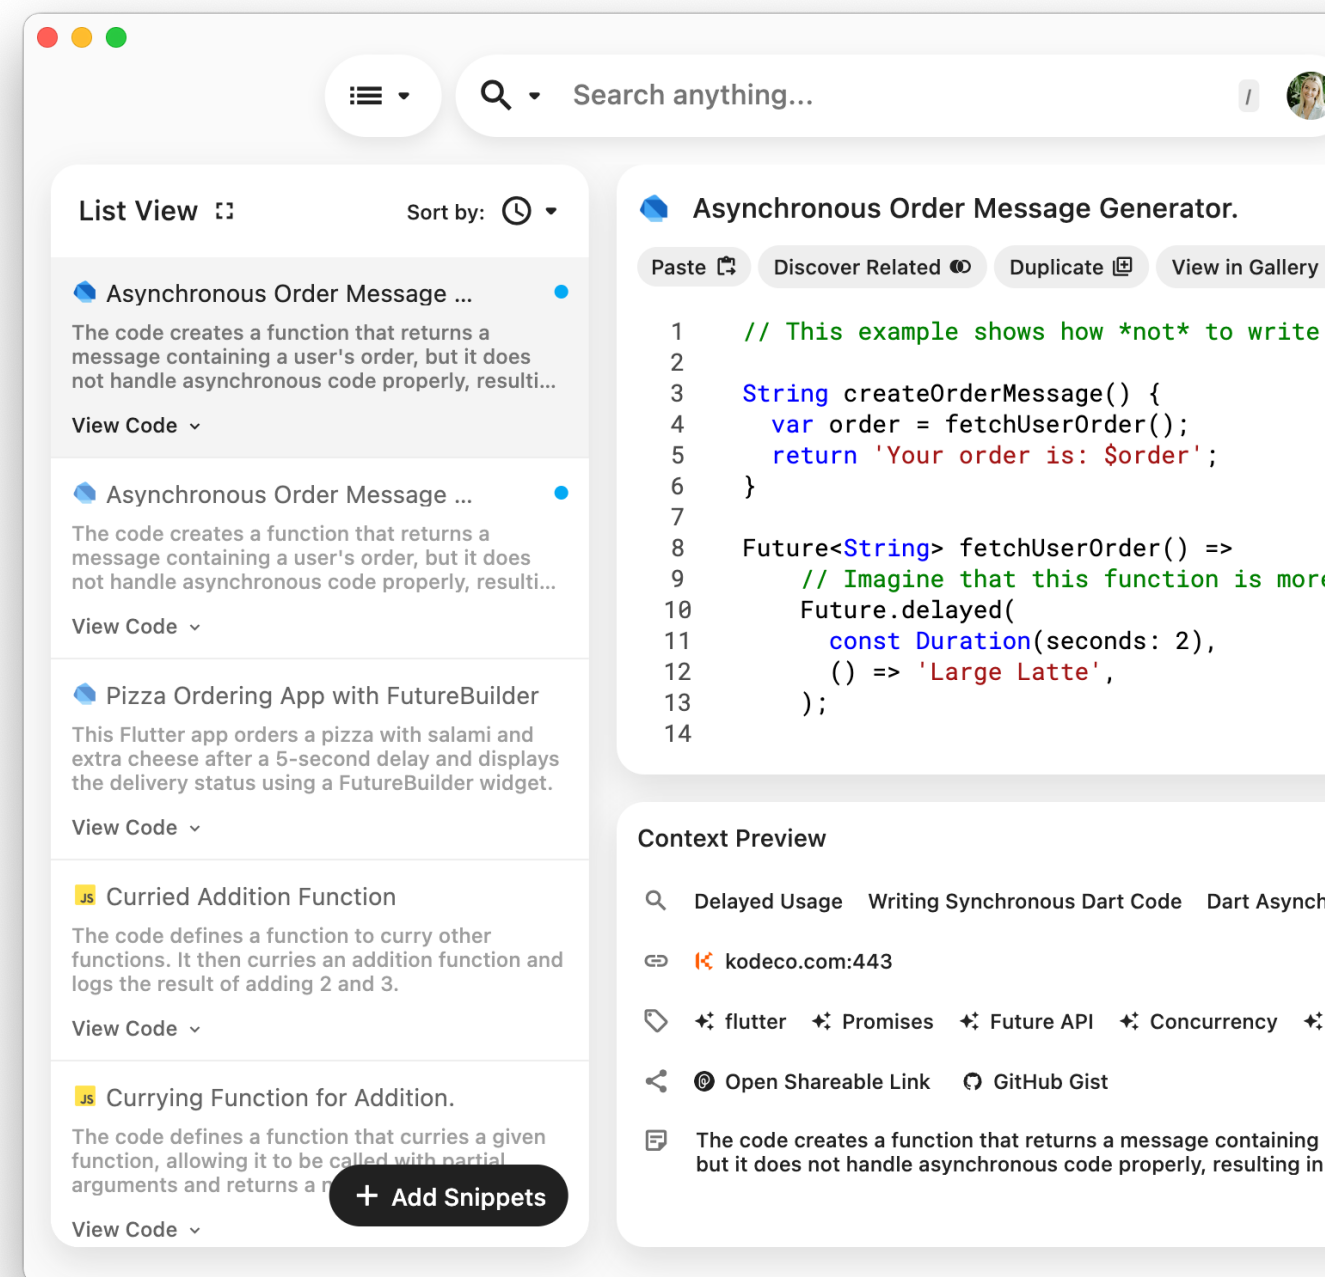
Search anything...

/

List View

Sort by:

Asynchronous Order Message ...

The code creates a function that returns a message containing a user's order, but it does not handle asynchronous code properly, resulti...

View Code

Asynchronous Order Message ...

The code creates a function that returns a message containing a user's order, but it does not handle asynchronous code properly, resulti...

View Code

Pizza Ordering App with FutureBuilder

This Flutter app orders a pizza with salami and extra cheese after a 5-second delay and displays the delivery status using a FutureBuilder widget.

View Code

JS Curried Addition Function

The code defines a function to curry other functions. It then curries an addition function and logs the result of adding 2 and 3.

View Code

JS Currying Function for Addition.

The code defines a function that curries a given function, allowing it to be called with partial arguments and returns a n

View Code

+ Add Snippets

Asynchronous Order Message Generator.

Paste

Discover Related

Duplicate

View in Gallery

1 // This example shows how *not* to write
2
3 String createOrderMessage() {
4 var order = fetchUserOrder();
5 return 'Your order is: $order';
6 }
7
8 Future<String> fetchUserOrder() =>
9 // Imagine that this function is more
10 Future.delayed(
11 const Duration(seconds: 2),
12 () => 'Large Latte',
13 );
14

Context Preview

Delayed Usage Writing Synchronous Dart Code Dart Asynch

kodeco.com:443

flutter Promises Future API Concurrency

Open Shareable Link GitHub Gist

The code creates a function that returns a message containing but it does not handle asynchronous code properly, resulting in